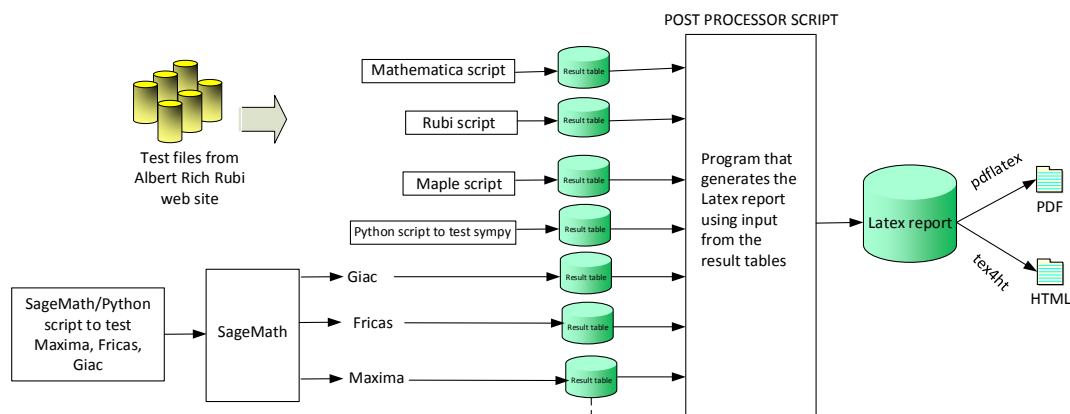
POST PROCESSOR SCRIPT

Test files from Albert Rich Rubi web site

Mathematica script

Result table

Rubi script

Result table

Maple script

Result table

Python script to test sympy

Result table

Program that generates the Latex report using input from the result tables

Latex report

pdflatex

PDF

tex4ht

HTML

SageMath/Python script to test Maxima, Fricas, Giac

SageMath

Giac

Result table

Fricas

Result table

Maxima

Result table